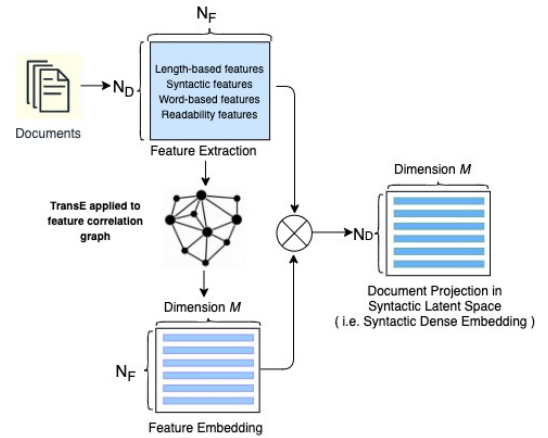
$N_F$

Documents

$N_D$

Length-based features
Syntactic features
Word-based features
Readability features

Feature Extraction

TransE applied to feature correlation graph

Dimension $M$

$N_F$

Feature Embedding

Dimension $M$

$N_D$

Document Projection in Syntactic Latent Space ( i.e. Syntactic Dense Embedding )